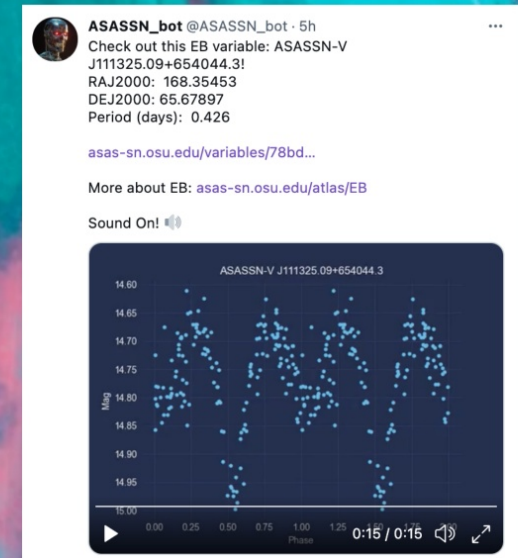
ASASSN_bot @ASASSN_bot · 5h
Check out this EB variable: ASASSN-V J111325.09+654044.3!
RAJ2000: 168.35453
DEJ2000: 65.67897
Period (days): 0.426

asas-sn.osu.edu/variables/78bd...

More about EB: asas-sn.osu.edu/atlas/EB

Sound On!

ASASSN-V J111325.09+654044.3

Mag
14.60
14.65
14.70
14.75
14.80
14.85
14.90
14.95
15.00

0.00 0.25 0.50 0.75 1.00 1.25 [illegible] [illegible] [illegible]
Phase

0:15 / 0:15